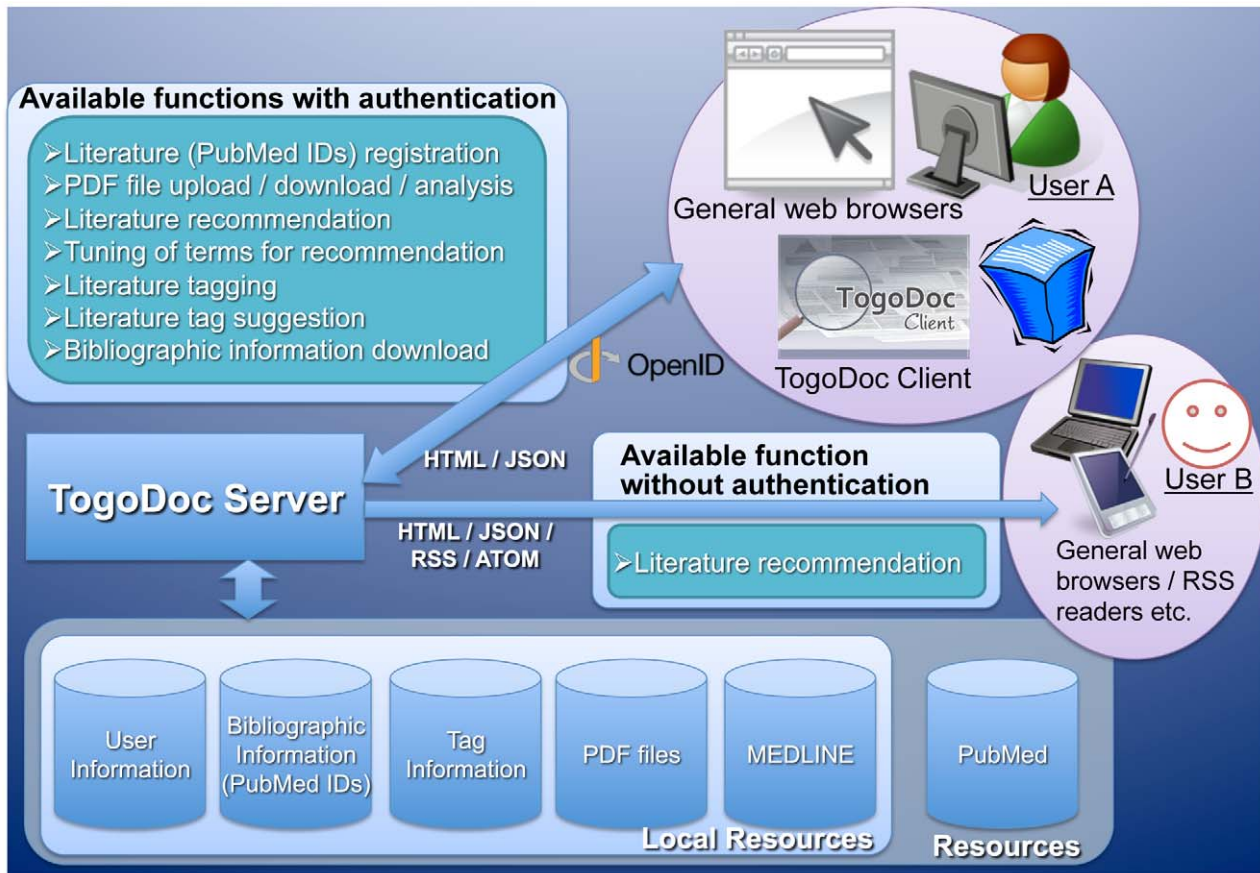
Available functions with authentication

➢Literature (PubMed IDs) registration
➢PDF file upload / download / analysis
➢Literature recommendation
➢Tuning of terms for recommendation
➢Literature tagging
➢Literature tag suggestion
➢Bibliographic information download

General web browsers

User A

TogoDoc Client

TogoDoc Client

OpenID

HTML / JSON

TogoDoc Server

HTML / JSON / RSS / ATOM

Available function without authentication

➢Literature recommendation

User B

General web browsers / RSS readers etc.

User Information

Bibliographic Information (PubMed IDs)

Tag Information

PDF files

MEDLINE

Local Resources

PubMed

Resources